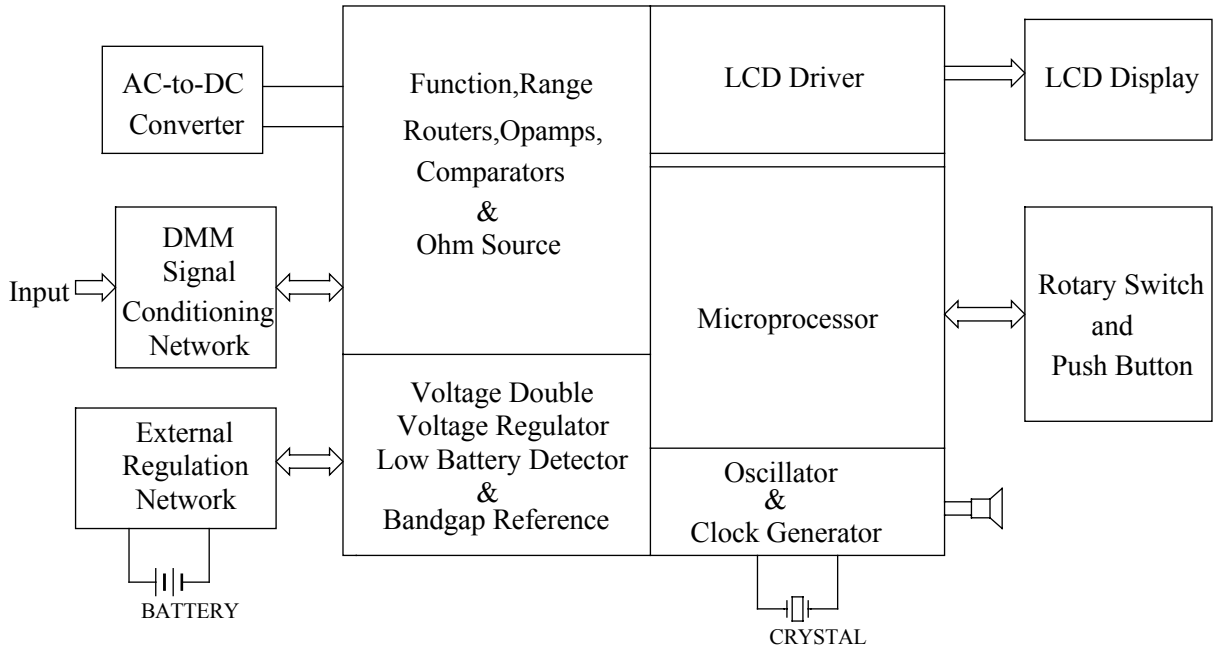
AC-to-DC Converter

Function,Range Routers,Opamps, Comparators & Ohm Source

LCD Driver

LCD Display

Input

DMM Signal Conditioning Network

Microprocessor

Rotary Switch and Push Button

External Regulation Network

Voltage Double Voltage Regulator Low Battery Detector & Bandgap Reference

Oscillator & Clock Generator

BATTERY

CRYSTAL